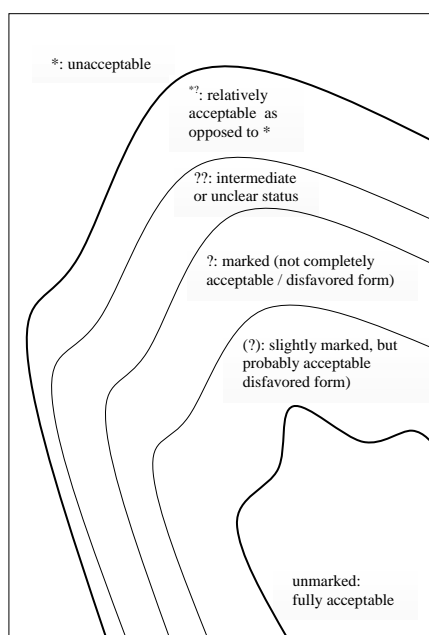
*: unacceptable

*?: relatively acceptable as opposed to *

??: intermediate or unclear status

?: marked (not completely acceptable / disfavored form)

(?): slightly marked, but probably acceptable disfavored form)

unmarked: fully acceptable